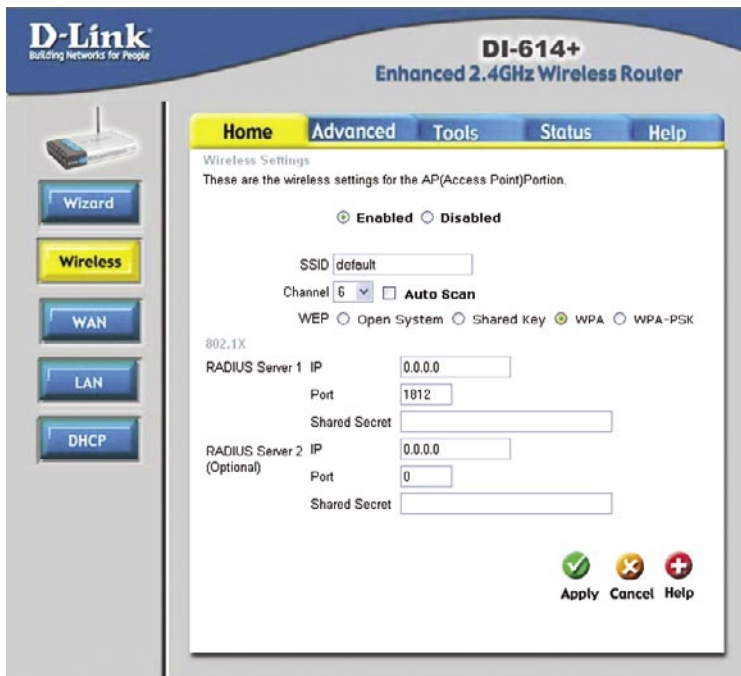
D-Link
Building Networks for People

DI-614+
Enhanced 2.4GHz Wireless Router

Home | Advanced | Tools | Status | Help

Wizard
Wireless
WAN
LAN
DHCP

Wireless Settings
These are the wireless settings for the AP(Access Point)Portion.

Enabled Disabled

SSID default
Channel 6 Auto Scan
WEP Open System Shared Key WPA WPA-PSK

802.1X
RADIUS Server 1 IP 0.0.0.0
Port 1812
Shared Secret
RADIUS Server 2 (Optional) IP 0.0.0.0
Port 0
Shared Secret

Apply Cancel Help